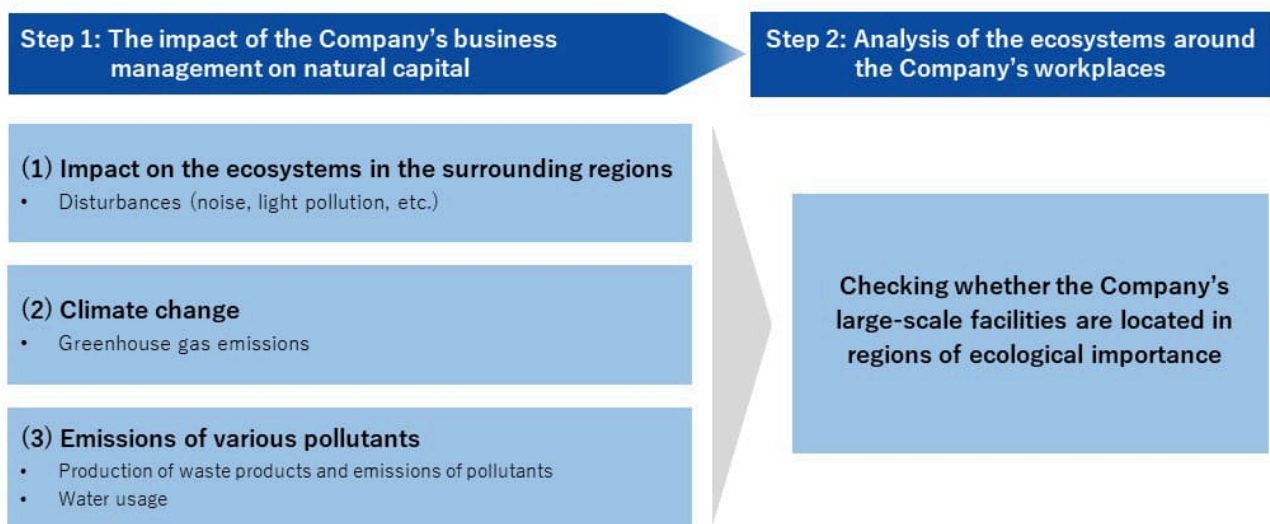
Step 1: The impact of the Company's business management on natural capital

Step 2: Analysis of the ecosystems around the Company's workplaces

(1) Impact on the ecosystems in the surrounding regions
• Disturbances (noise, light pollution, etc.)

(2) Climate change
• Greenhouse gas emissions

(3) Emissions of various pollutants
• Production of waste products and emissions of pollutants
• Water usage

Checking whether the Company's large-scale facilities are located in regions of ecological importance